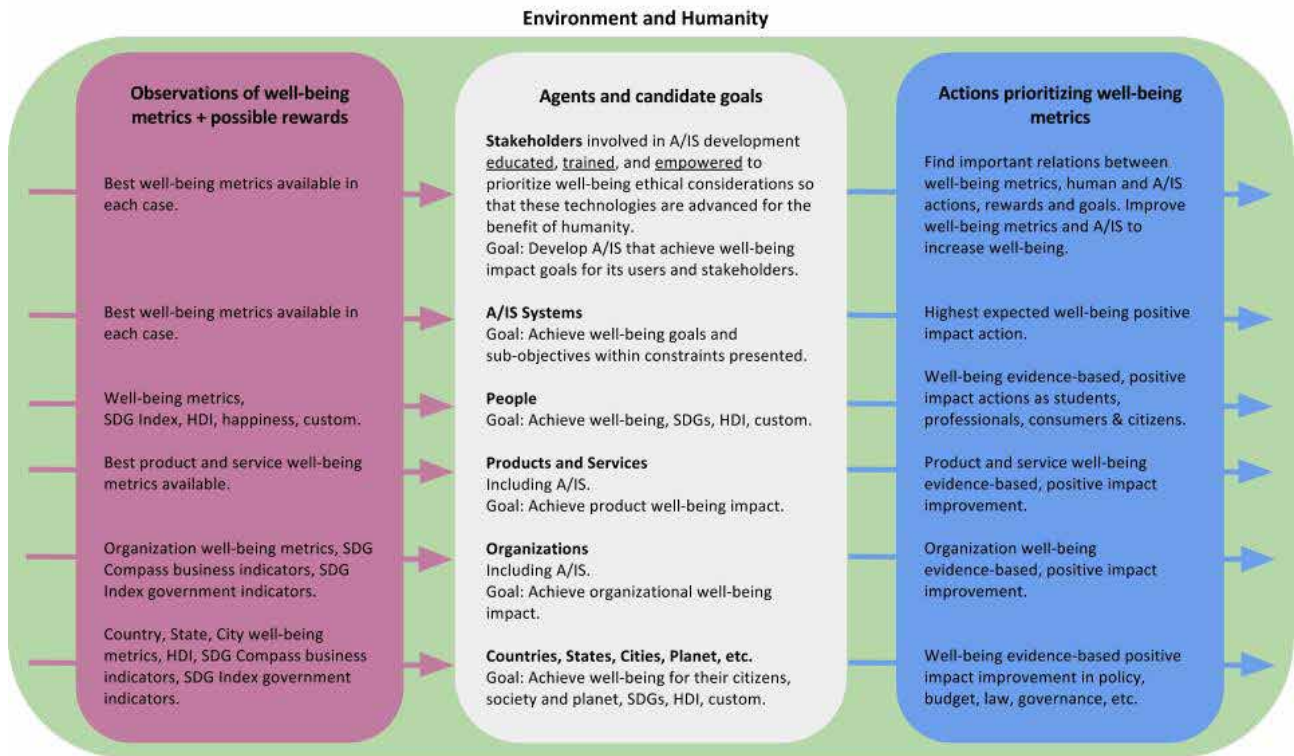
Environment and Humanity

Observations of well-being metrics + possible rewards

Best well-being metrics available in each case.

Best well-being metrics available in each case.

Well-being metrics, SDG Index, HDI, happiness, custom.

Best product and service well-being metrics available.

Organization well-being metrics, SDG Compass business indicators, SDG Index government indicators.

Country, State, City well-being metrics, HDI, SDG Compass business indicators, SDG Index government indicators.

Agents and candidate goals

**Stakeholders** involved in A/IS development educated, trained, and empowered to prioritize well-being ethical considerations so that these technologies are advanced for the benefit of humanity.
Goal: Develop A/IS that achieve well-being impact goals for its users and stakeholders.

**A/IS Systems**
Goal: Achieve well-being goals and sub-objectives within constraints presented.

**People**
Goal: Achieve well-being, SDGs, HDI, custom.

**Products and Services**
Including A/IS.
Goal: Achieve product well-being impact.

**Organizations**
Including A/IS.
Goal: Achieve organizational well-being impact.

**Countries, States, Cities, Planet, etc.**
Goal: Achieve well-being for their citizens, society and planet, SDGs, HDI, custom.

Actions prioritizing well-being metrics

Find important relations between well-being metrics, human and A/IS actions, rewards and goals. Improve well-being metrics and A/IS to increase well-being.

Highest expected well-being positive impact action.

Well-being evidence-based, positive impact actions as students, professionals, consumers & citizens.

Product and service well-being evidence-based, positive impact improvement.

Organization well-being evidence-based, positive impact improvement.

Well-being evidence-based positive impact improvement in policy, budget, law, governance, etc.